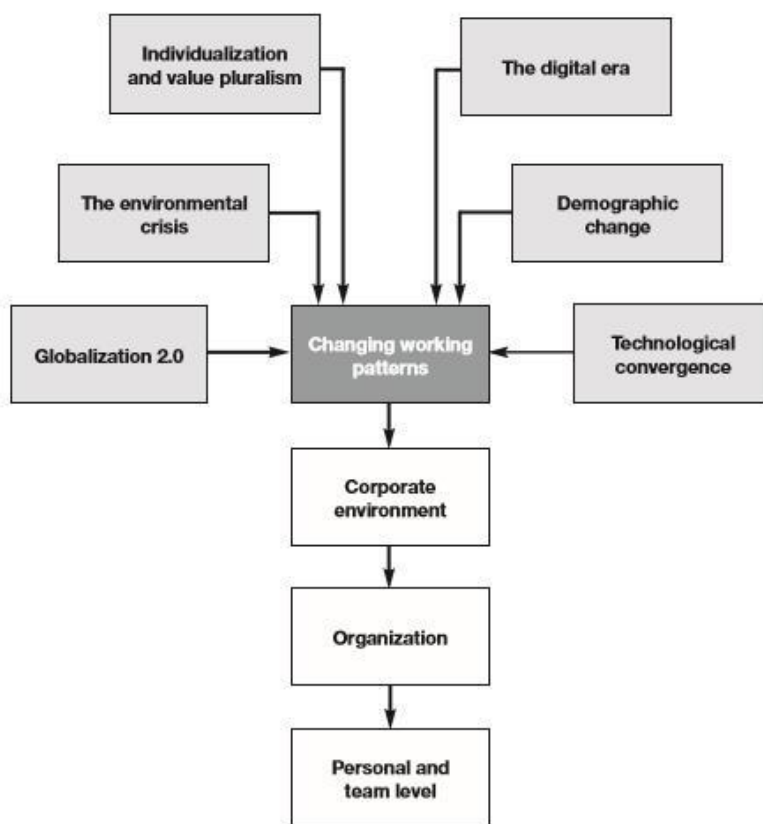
Individualization and value pluralism

The digital era

The environmental crisis

Demographic change

Globalization 2.0

Changing working patterns

Technological convergence

Corporate environment

Organization

Personal and team level